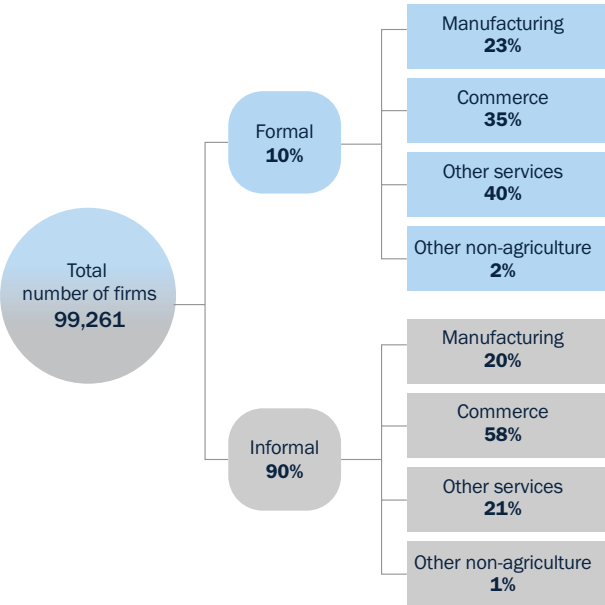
Total number of firms
99,261

Formal
10%

Manufacturing
23%

Commerce
35%

Other services
40%

Other non-agriculture
2%

Informal
90%

Manufacturing
20%

Commerce
58%

Other services
21%

Other non-agriculture
1%